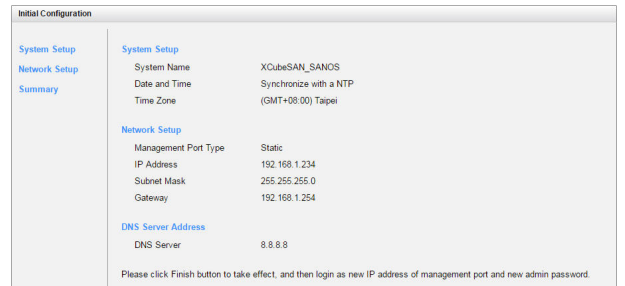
Initial Configuration

System Setup
Network Setup
Summary

System Setup

| System Name | XCubeSAN_SANOS |
|---|---|
| Date and Time | Synchronize with a NTP |
| Time Zone | (GMT+08:00) Taipei |

Network Setup

| Management Port Type | Static |
|---|---|
| IP Address | 192.168.1.234 |
| Subnet Mask | 255.255.255.0 |
| Gateway | 192.168.1.254 |

DNS Server Address

| DNS Server | 8.8.8.8 |
|---|---|

Please click Finish button to take effect, and then login as new IP address of management port and new admin password.